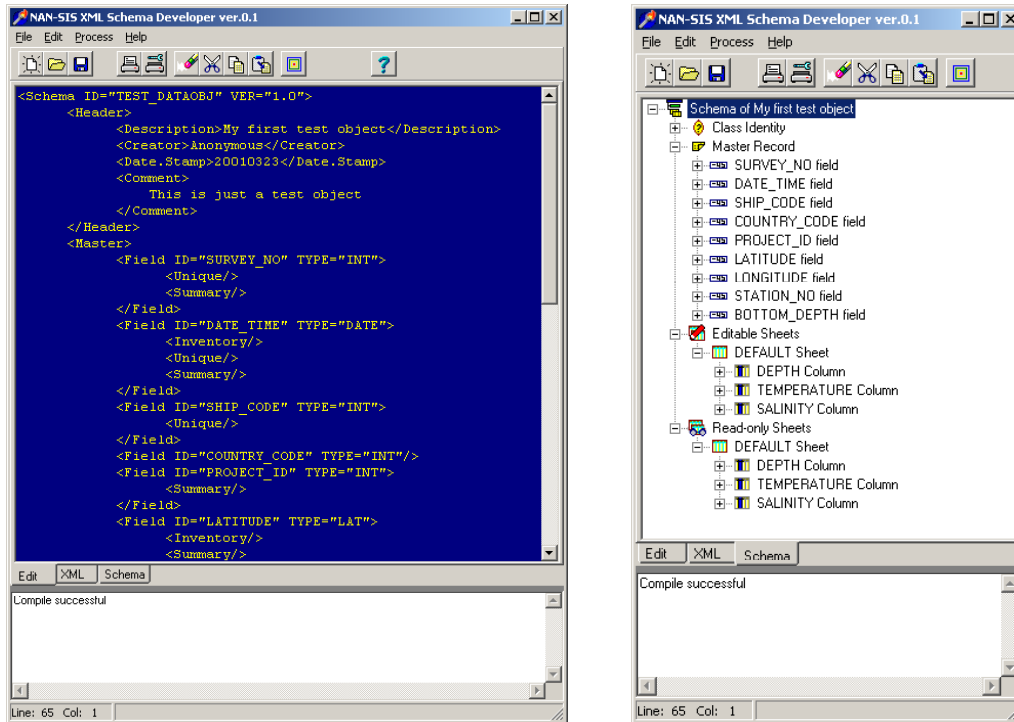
NAN-SIS XML Schema Developer ver.0.1

File Edit Process Help

<Schema ID="TEST_DATAOBJ" VER="1.0">
<Header>
<Description>My first test object</Description>
<Creator>Anonymous</Creator>
<Date.Stamp>20010323</Date.Stamp>
<Comment>
This is just a test object
</Comment>
</Header>
<Master>
<Field ID="SURVEY_NO" TYPE="INT">
<Unique/>
<Summary/>
</Field>
<Field ID="DATE_TIME" TYPE="DATE">
<Inventory/>
<Unique/>
<Summary/>
</Field>
<Field ID="SHIP_CODE" TYPE="INT">
<Unique/>
</Field>
<Field ID="COUNTRY_CODE" TYPE="INT"/>
<Field ID="PROJECT_ID" TYPE="INT">
<Summary/>
</Field>
<Field ID="LATITUDE" TYPE="LAT">
<Inventory/>
<Summary/>

Edit XML Schema

Compile successful

Line: 65 Col: 1

NAN-SIS XML Schema Developer ver.0.1

File Edit Process Help

Schema of My first test object
Class Identity
Master Record
SURVEY_NO field
DATE_TIME field
SHIP_CODE field
COUNTRY_CODE field
PROJECT_ID field
LATITUDE field
LONGITUDE field
STATION_NO field
BOTTOM_DEPTH field
Editable Sheets
DEFAULT Sheet
DEPTH Column
TEMPERATURE Column
SALINITY Column
Read-only Sheets
DEFAULT Sheet
DEPTH Column
TEMPERATURE Column
SALINITY Column

Edit XML Schema

Compile successful

Line: 65 Col: 1